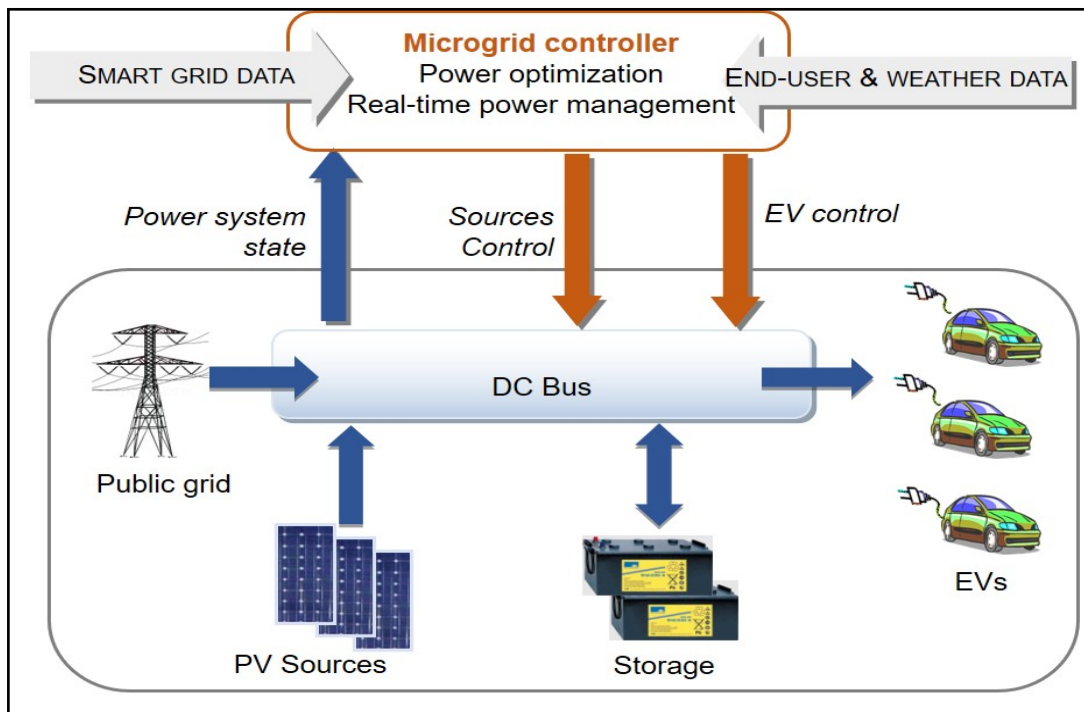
Microgrid controller
Power optimization
Real-time power management

SMART GRID DATA

END-USER & WEATHER DATA

Power system state

Sources Control

EV control

DC Bus

Public grid

PV Sources

Storage

EVs